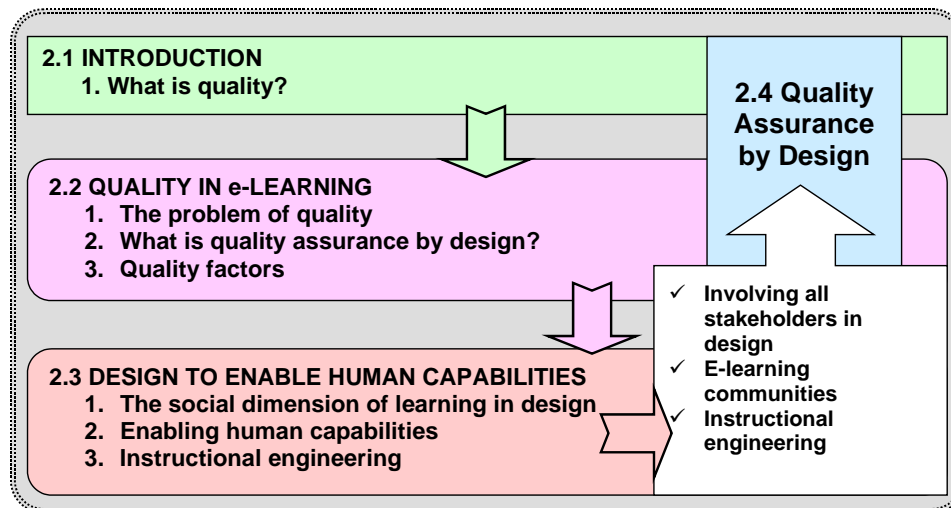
2.1 INTRODUCTION
1. What is quality?

2.4 Quality Assurance by Design

2.2 QUALITY IN e-LEARNING
1. The problem of quality
2. What is quality assurance by design?
3. Quality factors

✓ Involving all stakeholders in design
✓ E-learning communities
✓ Instructional engineering

2.3 DESIGN TO ENABLE HUMAN CAPABILITIES
1. The social dimension of learning in design
2. Enabling human capabilities
3. Instructional engineering